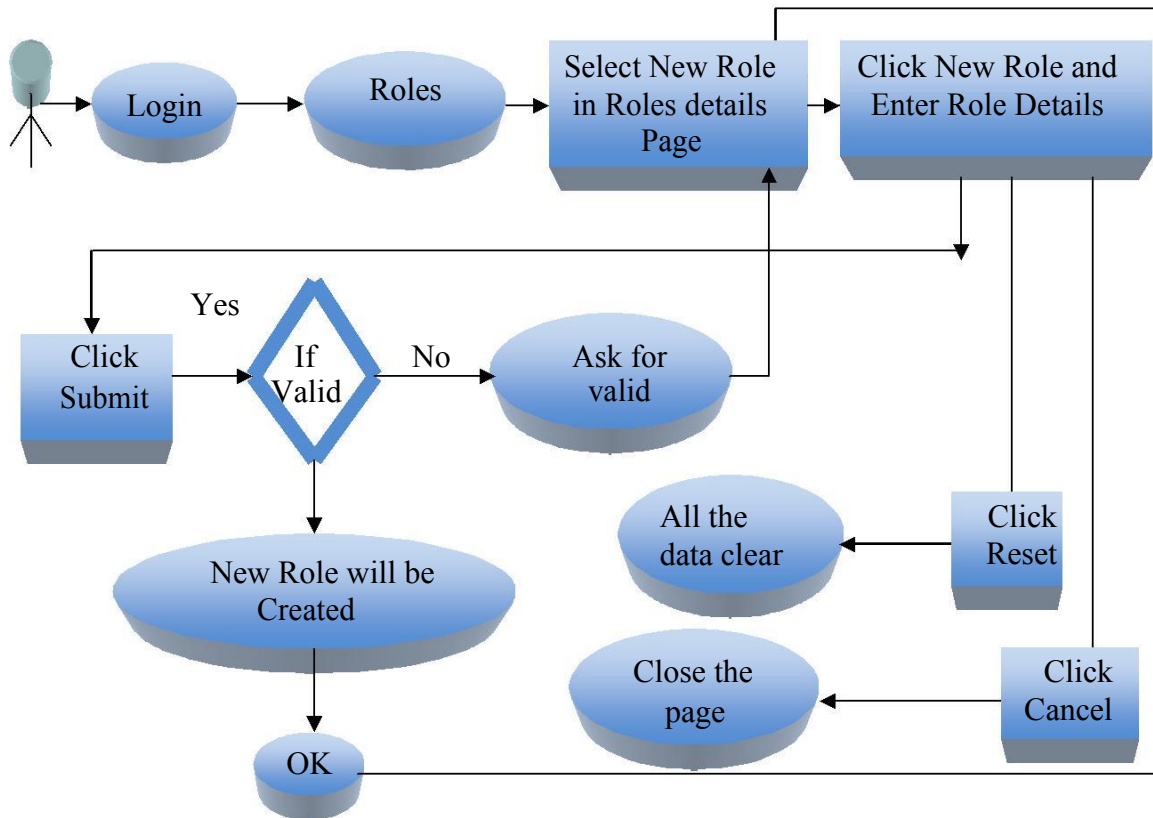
Login

Roles

Select New Role in Roles details Page

Click New Role and Enter Role Details

Yes

Click Submit

If Valid

No

Ask for valid

All the data clear

Click Reset

New Role will be Created

Close the page

Click Cancel

OK